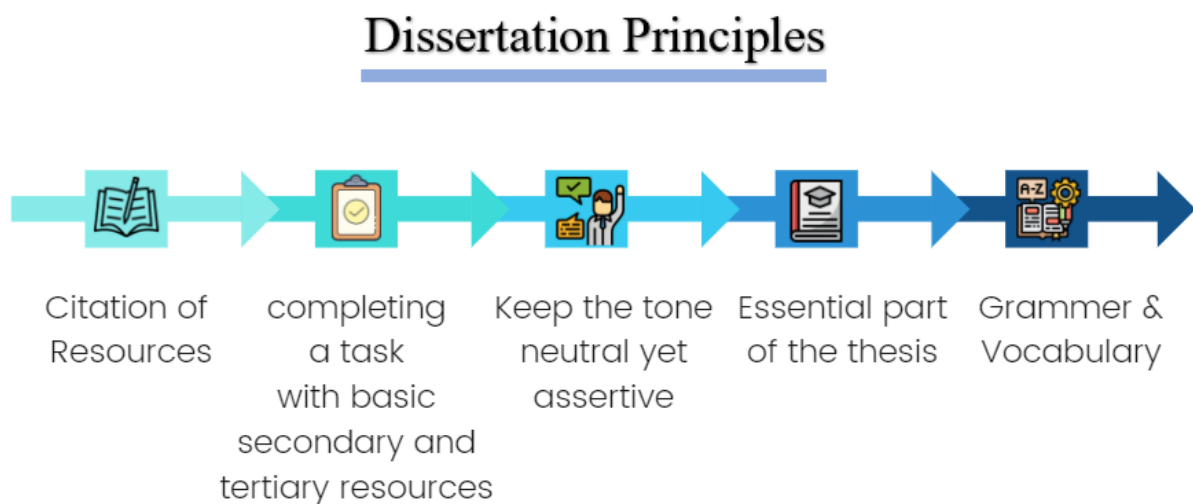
Dissertation Principles

A-Z

Citation of Resources

completing a task with basic secondary and tertiary resources

Keep the tone neutral yet assertive

Essential part of the thesis

Grammer & Vocabulary